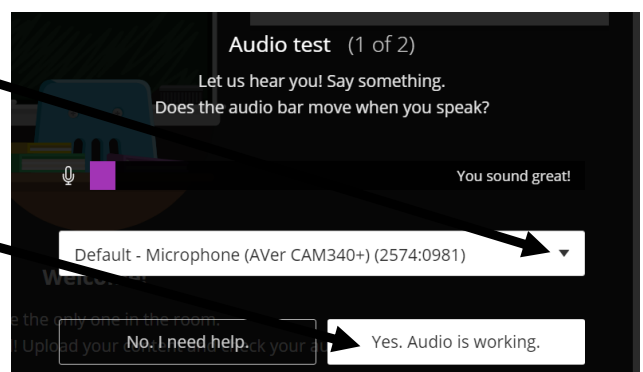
Audio test (1 of 2)

Let us hear you! Say something.
Does the audio bar move when you speak?

You sound great!

Default - Microphone (AVer CAM340+) (2574:0981)

Welco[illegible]

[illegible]e the only one in the room.
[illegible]! Upload your content and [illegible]ck your a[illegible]

No, I need help.

Yes. Audio is working.